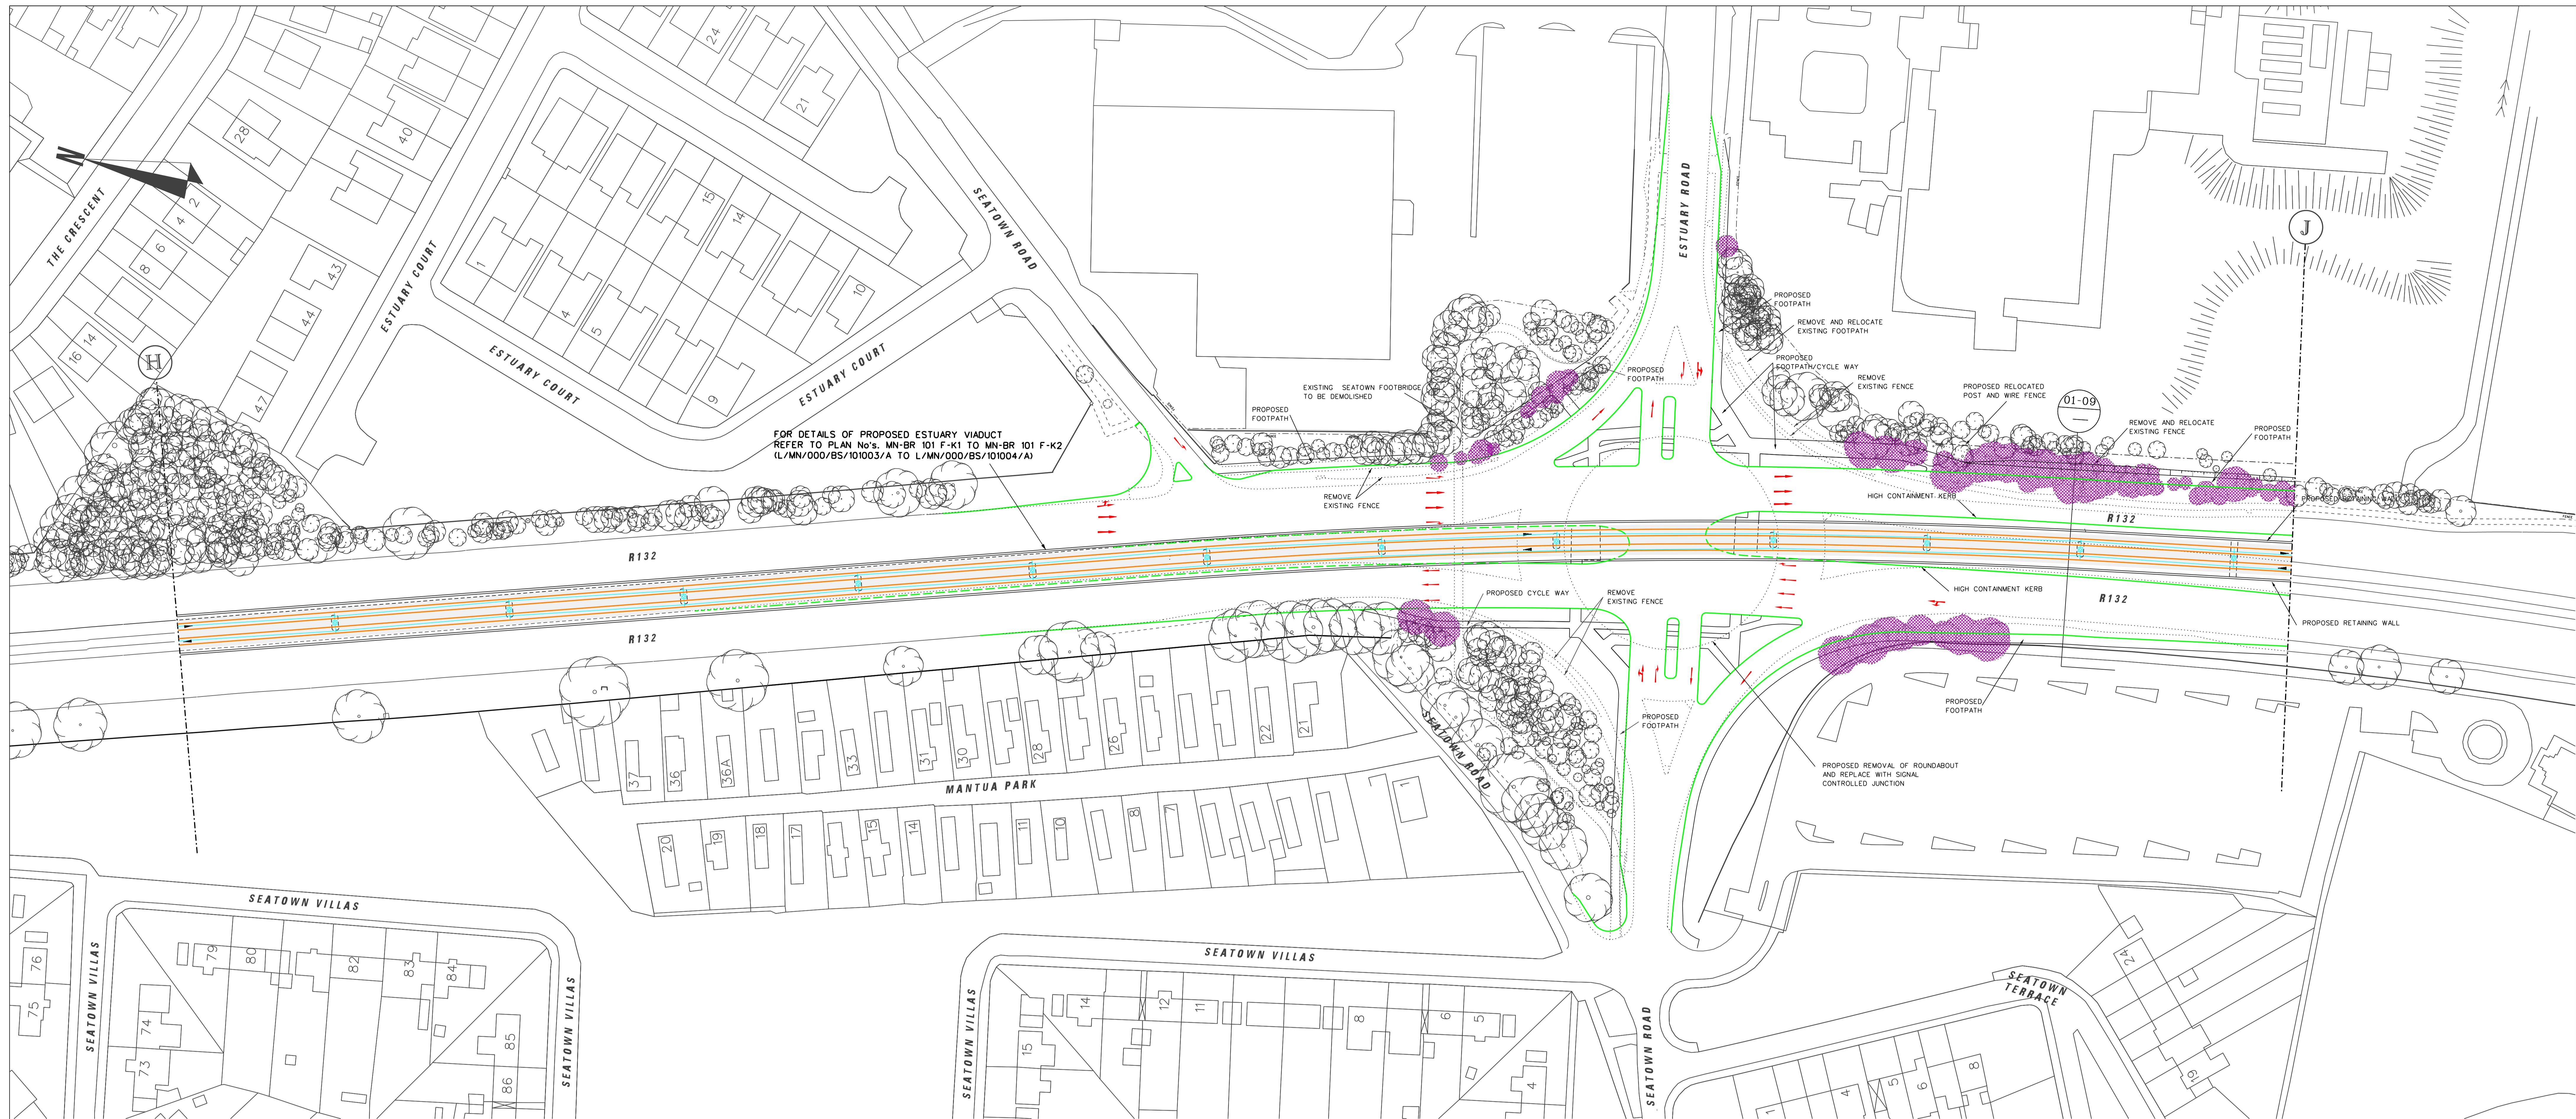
THE CRESCENT

ESTUARY COURT

ESTUARY COURT

ESTUARY COURT

SEATOWN ROAD

ESTUARY ROAD

H

J

01-09

FOR DETAILS OF PROPOSED ESTUARY VIADUCT REFER TO PLAN No's. MN-BR 101 F-K1 TO MN-BR 101 F-K2 (L/MN/000/BS/101003/A TO L/MN/000/BS/101004/A)

EXISTING SEATOWN FOOTBRIDGE TO BE DEMOLISHED

PROPOSED FOOTPATH

REMOVE EXISTING FENCE

PROPOSED FOOTPATH

PROPOSED FOOTPATH

REMOVE AND RELOCATE EXISTING FOOTPATH

PROPOSED FOOTPATH/CYCLE WAY

REMOVE EXISTING FENCE

PROPOSED RELOCATED POST AND WIRE FENCE

REMOVE AND RELOCATE EXISTING FENCE

PROPOSED FOOTPATH

PROPOSED RETAINING WALL

HIGH CONTAINMENT KERB

R132

R132

R132

R132

HIGH CONTAINMENT KERB

PROPOSED RETAINING WALL

PROPOSED CYCLE WAY

REMOVE EXISTING FENCE

PROPOSED FOOTPATH

PROPOSED FOOTPATH

PROPOSED REMOVAL OF ROUNDABOUT AND REPLACE WITH SIGNAL CONTROLLED JUNCTION

MANTUA PARK

SEATOWN ROAD

SEATOWN VILLAS

SEATOWN VILLAS

SEATOWN VILLAS

SEATOWN VILLAS

SEATOWN VILLAS

SEATOWN ROAD

SEATOWN TERRACE

24
21
28
40
2
4
6
8
14
16
43
44
47
1
4
5
15
14
10
9
37
36
36A
33
31
30
28
26
22
21
20
19
18
17
15
14
11
10
8
7
1
76
75
74
73
79
80
82
83
84
85
86
15
14
12
11
8
6
5
4
24
19
1
4
5
6
8